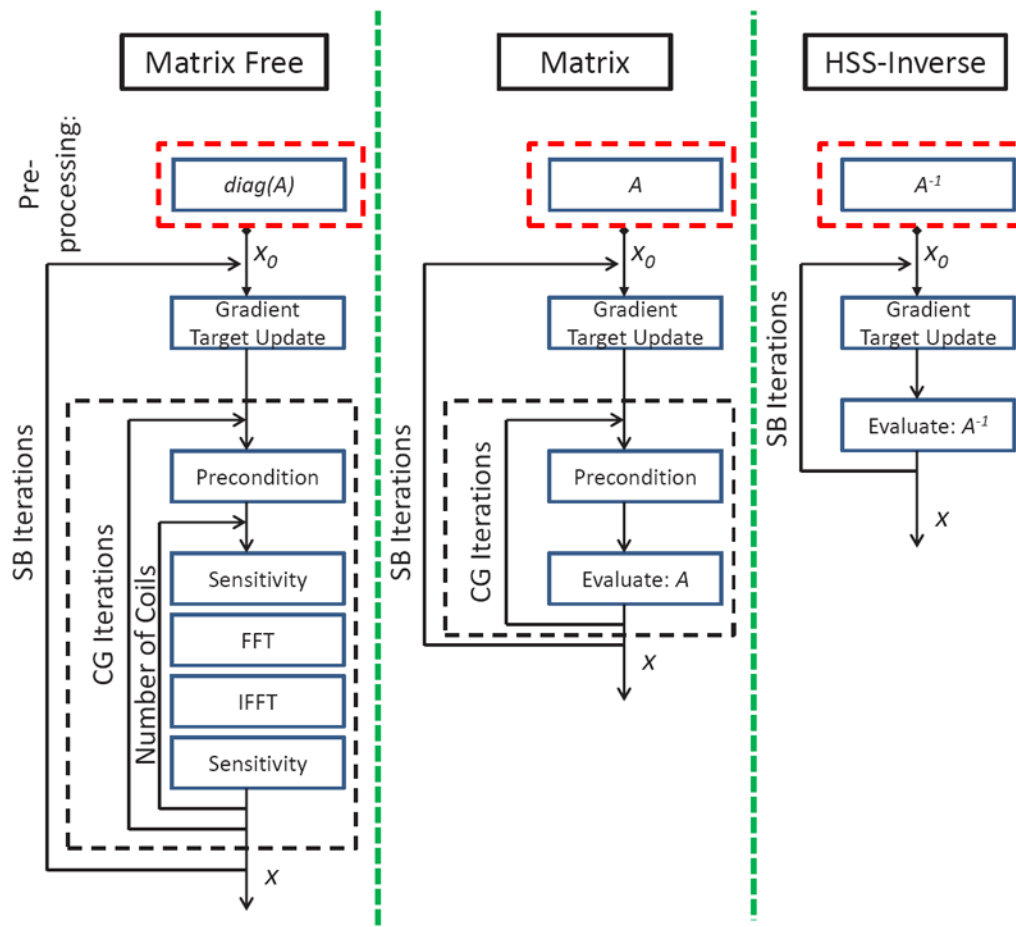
Matrix Free

Pre-processing:

diag(A)

$x_0$

SB Iterations

Gradient Target Update

CG Iterations

Precondition

Number of Coils

Sensitivity

FFT

IFFT

Sensitivity

$x$

Matrix

$A$

$x_0$

SB Iterations

Gradient Target Update

CG Iterations

Precondition

Evaluate: $A$

$x$

HSS-Inverse

$A^{-1}$

$x_0$

SB Iterations

Gradient Target Update

Evaluate: $A^{-1}$

$x$